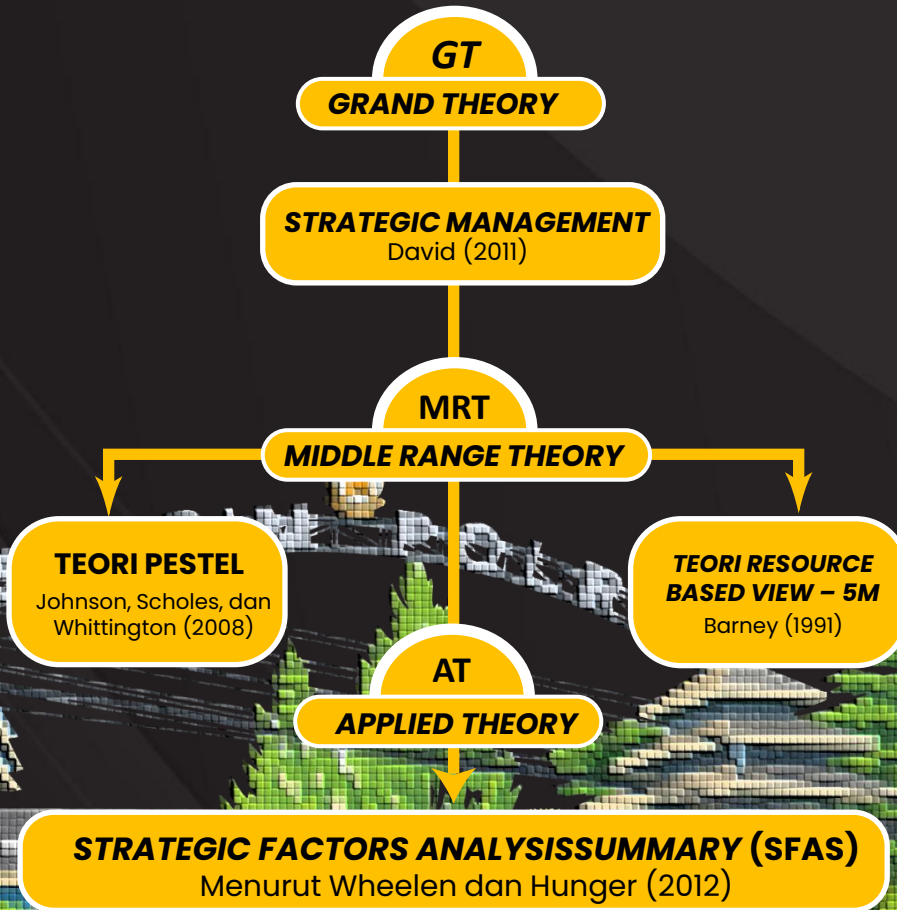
GT
GRAND THEORY

STRATEGIC MANAGEMENT
David (2011)

MRT
MIDDLE RANGE THEORY

TEORI PESTEL
Johnson, Scholes, dan Whittington (2008)

TEORI RESOURCE BASED VIEW – 5M
Barney (1991)

AT
APPLIED THEORY

STRATEGIC FACTORS ANALYSISSUMMARY (SFAS)
Menurut Wheelen dan Hunger (2012)